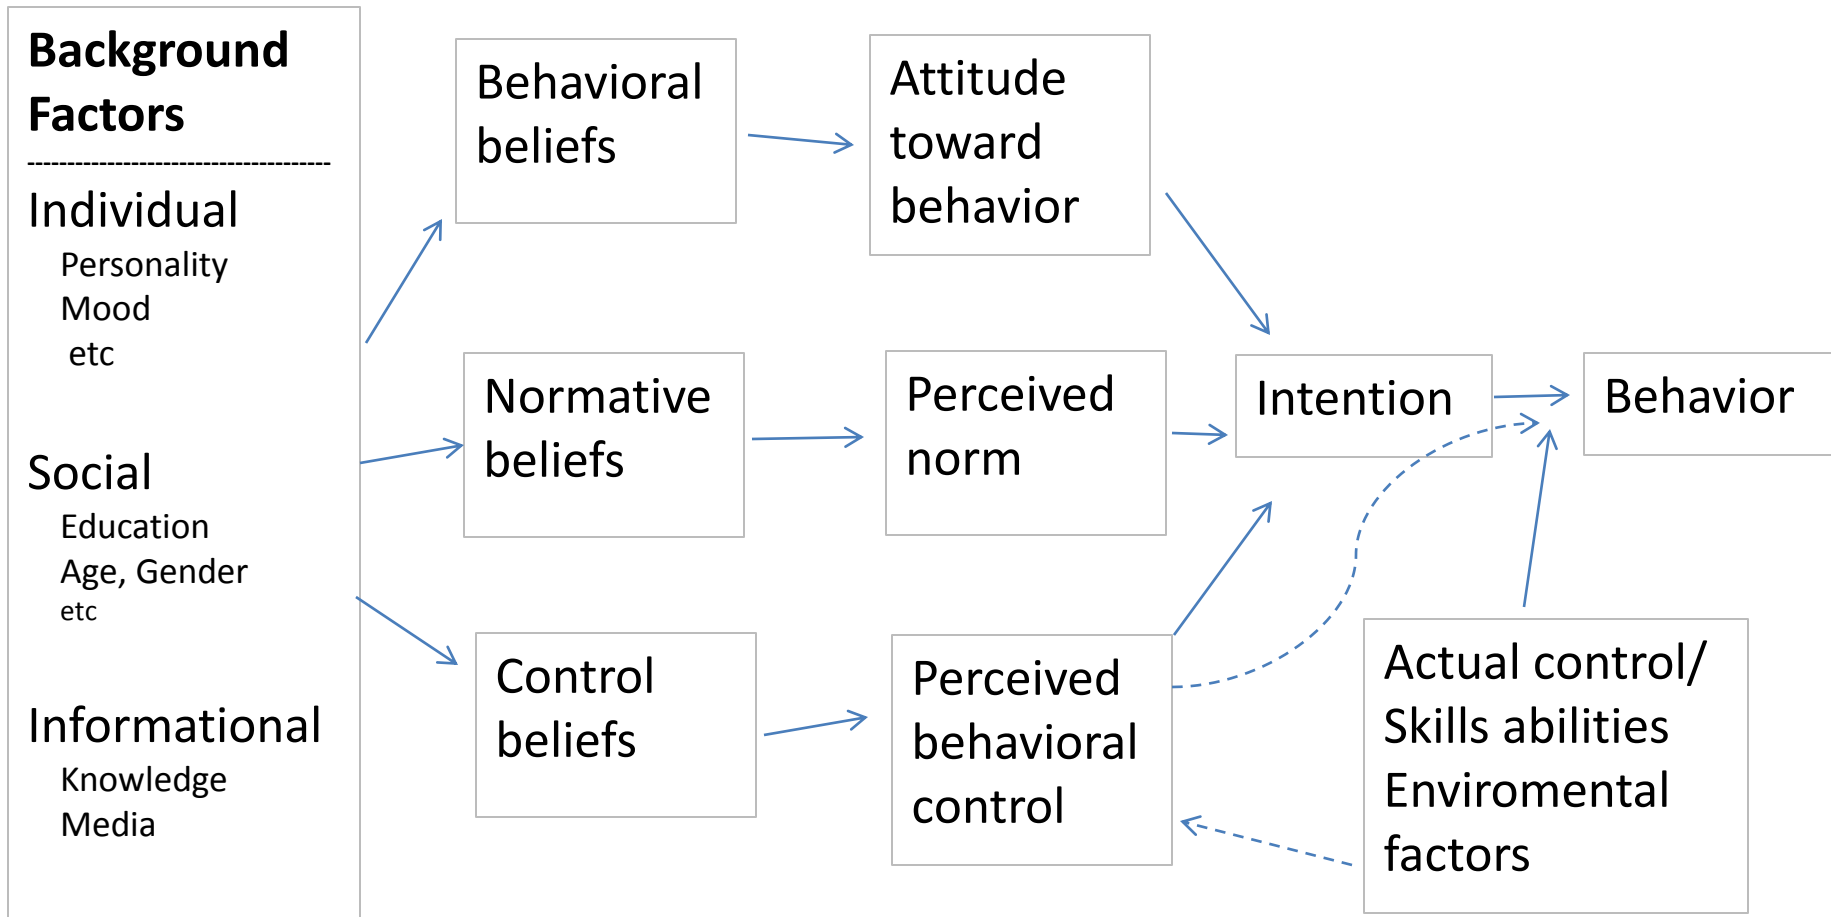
Background Factors

Individual
Personality
Mood
etc

Social
Education
Age, Gender
etc

Informational
Knowledge
Media

Behavioral beliefs

Attitude toward behavior

Normative beliefs

Perceived norm

Control beliefs

Perceived behavioral control

Intention

Behavior

Actual control/ Skills abilities Enviromental factors